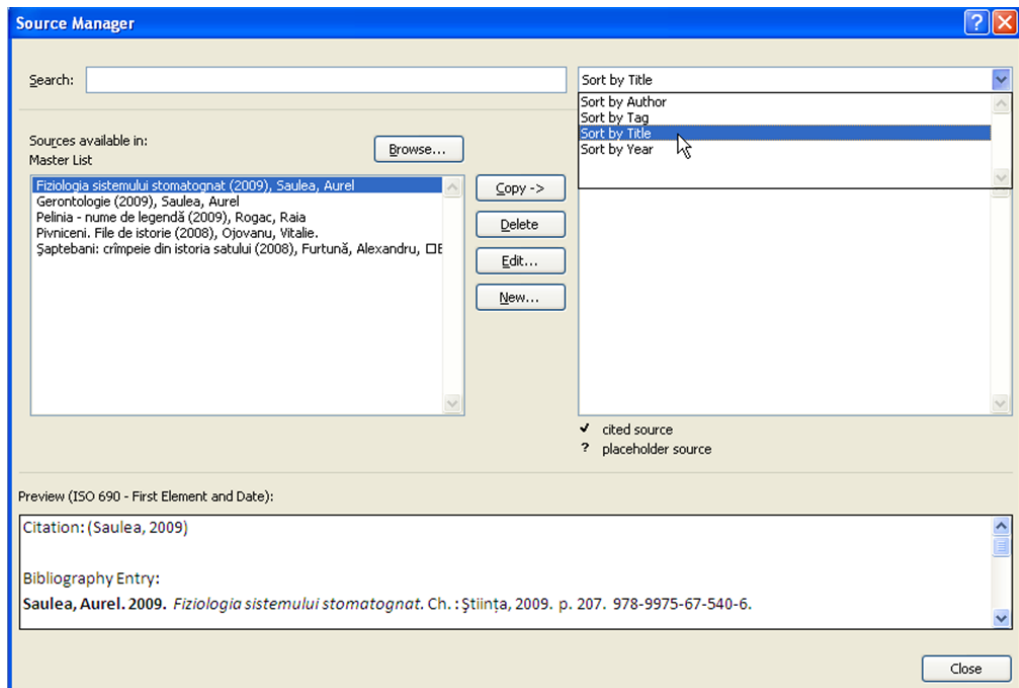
Source Manager

Search:

Sort by Title
Sort by Author
Sort by Tag
Sort by Title
Sort by Year

Sources available in:
Master List

Browse...

Fiziologia sistemului stomatognat (2009), Saulea, Aurel
Gerontologie (2009), Saulea, Aurel
Pelinia - nume de legendă (2009), Rogac, Raia
Pivniceni. File de istorie (2008), Ojovanu, Vitalie.
Şaptebani: crîmpeie din istoria satului (2008), Furtună, Alexandru, ☐E

Copy ->
Delete
Edit...
New...

✔ cited source
? placeholder source

Preview (ISO 690 - First Element and Date):

Citation: (Saulea, 2009)

Bibliography Entry:
**Saulea, Aurel. 2009.** *Fiziologia sistemului stomatognat.* Ch.: Ştiinţa, 2009. p. 207. 978-9975-67-540-6.

Close